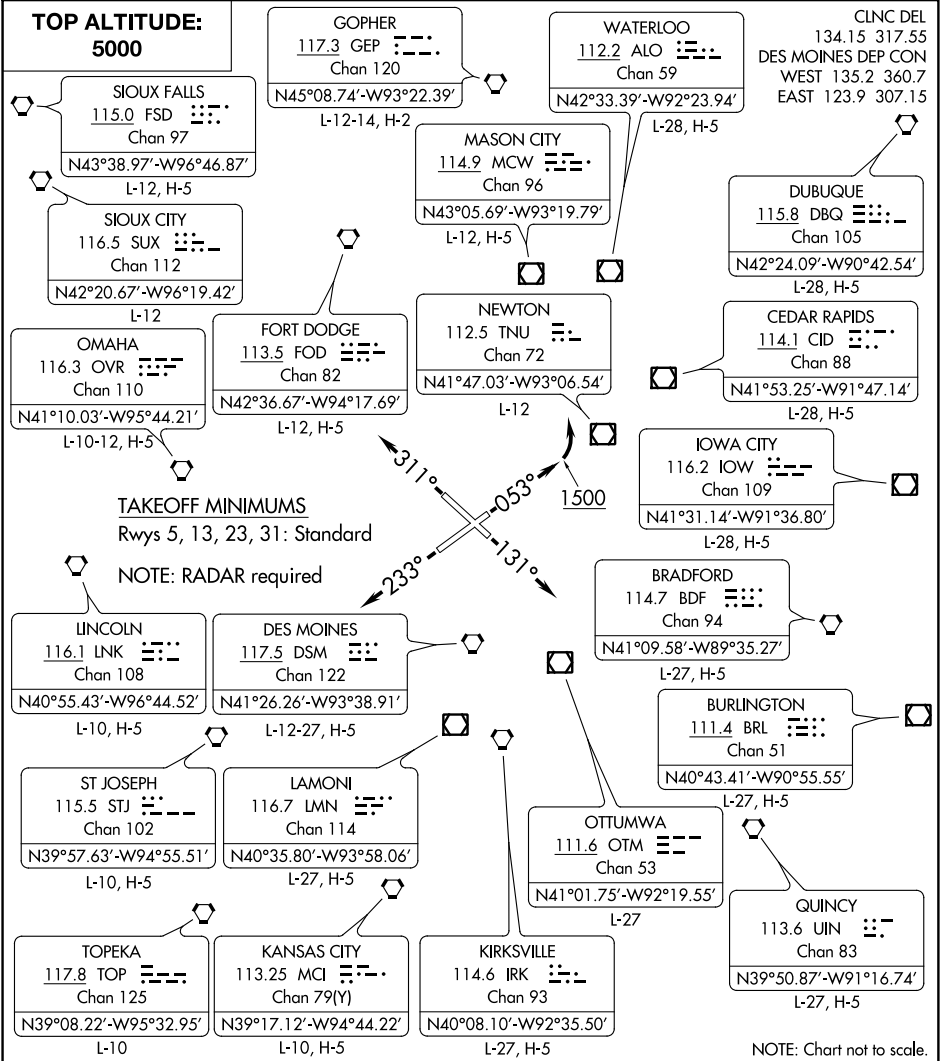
TOP ALTITUDE: 5000

GOPHER
117.3 GEP
Chan 120
N45°08.74'-W93°22.39'
L-12-14, H-2

WATERLOO
112.2 ALO
Chan 59
N42°33.39'-W92°23.94'
L-28, H-5

CLNC DEL
134.15 317.55
DES MOINES DEP CON
WEST 135.2 360.7
EAST 123.9 307.15

SIOUX FALLS
115.0 FSD
Chan 97
N43°38.97'-W96°46.87'
L-12, H-5

MASON CITY
114.9 MCW
Chan 96
N43°05.69'-W93°19.79'
L-12, H-5

SIOUX CITY
116.5 SUX
Chan 112
N42°20.67'-W96°19.42'
L-12

DUBUQUE
115.8 DBQ
Chan 105
N42°24.09'-W90°42.54'
L-28, H-5

NEWTON
112.5 TNU
Chan 72
N41°47.03'-W93°06.54'
L-12

CEDAR RAPIDS
114.1 CID
Chan 88
N41°53.25'-W91°47.14'
L-28, H-5

OMAHA
116.3 OVR
Chan 110
N41°10.03'-W95°44.21'
L-10-12, H-5

FORT DODGE
113.5 FOD
Chan 82
N42°36.67'-W94°17.69'
L-12, H-5

IOWA CITY
116.2 IOW
Chan 109
N41°31.14'-W91°36.80'
L-28, H-5

311°
053°
1500
233°
131°

TAKEOFF MINIMUMS
Rwys 5, 13, 23, 31: Standard

NOTE: RADAR required

BRADFORD
114.7 BDF
Chan 94
N41°09.58'-W89°35.27'
L-27, H-5

LINCOLN
116.1 LNK
Chan 108
N40°55.43'-W96°44.52'
L-10, H-5

DES MOINES
117.5 DSM
Chan 122
N41°26.26'-W93°38.91'
L-12-27, H-5

BURLINGTON
111.4 BRL
Chan 51
N40°43.41'-W90°55.55'
L-27, H-5

ST JOSEPH
115.5 STJ
Chan 102
N39°57.63'-W94°55.51'
L-10, H-5

LAMONI
116.7 LMN
Chan 114
N40°35.80'-W93°58.06'
L-27, H-5

OTTUMWA
111.6 OTM
Chan 53
N41°01.75'-W92°19.55'
L-27

QUINCY
113.6 UIN
Chan 83
N39°50.87'-W91°16.74'
L-27, H-5

TOPEKA
117.8 TOP
Chan 125
N39°08.22'-W95°32.95'
L-10

KANSAS CITY
113.25 MCI
Chan 79(Y)
N39°17.12'-W94°44.22'
L-10, H-5

KIRKSVILLE
114.6 IRK
Chan 93
N40°08.10'-W92°35.50'
L-27, H-5

NOTE: Chart not to scale.